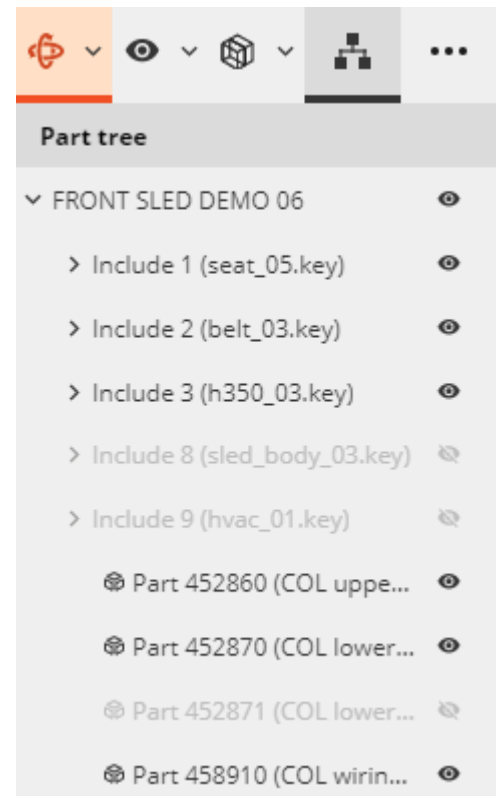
Part tree

FRONT SLED DEMO 06

Include 1 (seat_05.key)

Include 2 (belt_03.key)

Include 3 (h350_03.key)

Include 8 (sled_body_03.key)

Include 9 (hvac_01.key)

Part 452860 (COL uppe...

Part 452870 (COL lower...

Part 452871 (COL lower...

Part 458910 (COL wirin...